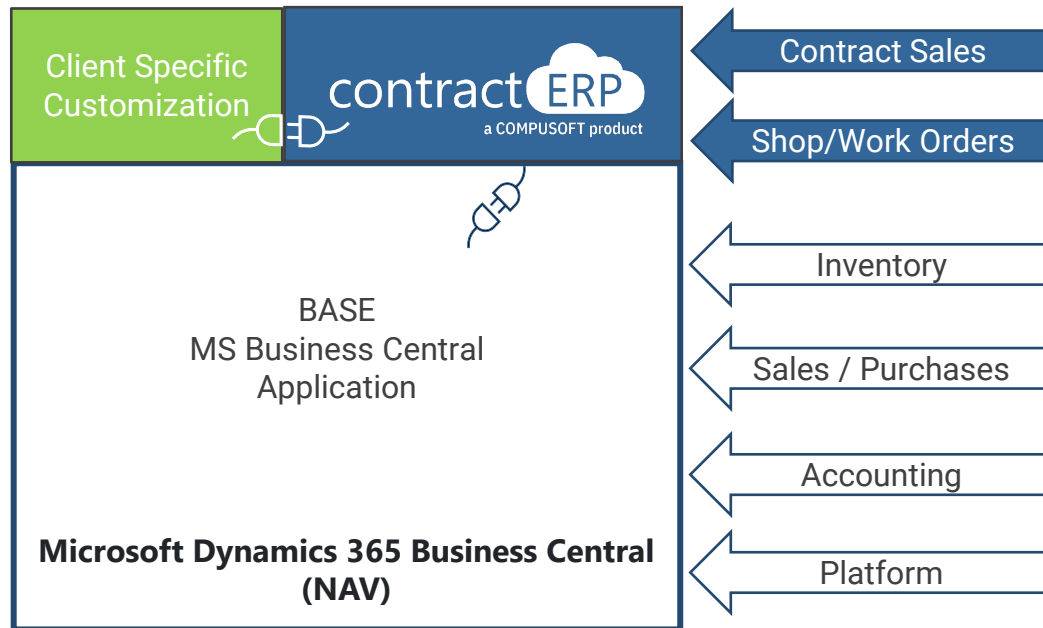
Client Specific Customization

contract ERP
a COMPUSOFT product

Contract Sales

Shop/Work Orders

BASE
MS Business Central
Application

Microsoft Dynamics 365 Business Central (NAV)

Inventory

Sales / Purchases

Accounting

Platform